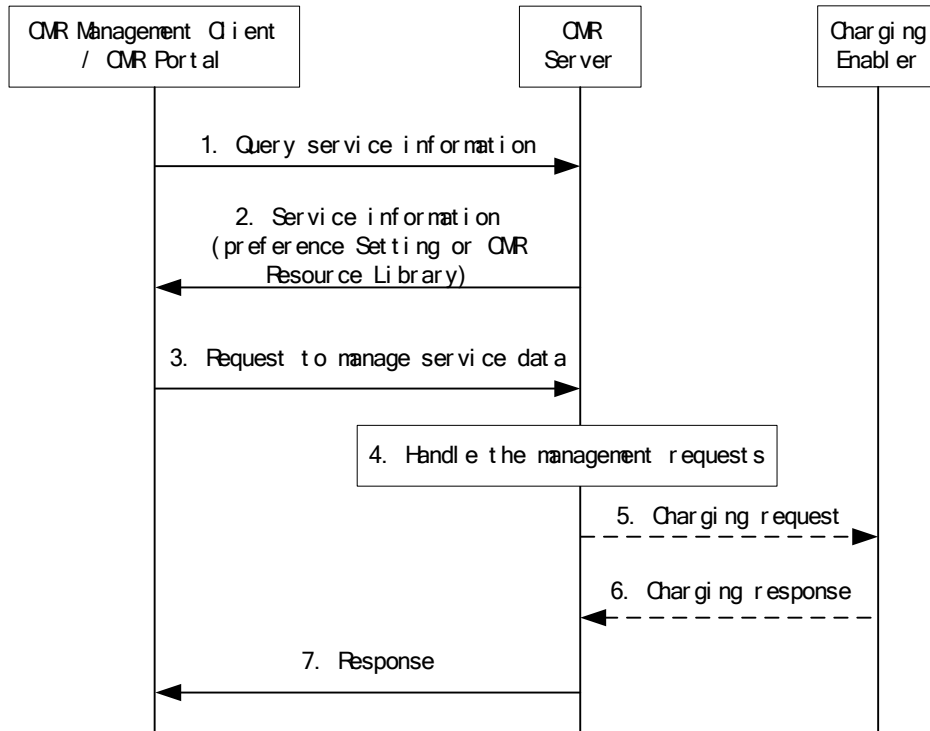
CMR Management Client / CMR Portal

CMR Server

Charging Enabler

1. Query service information

2. Service information (preference Setting or CMR Resource Library)

3. Request to manage service data

4. Handle the management requests

5. Charging request

6. Charging response

7. Response